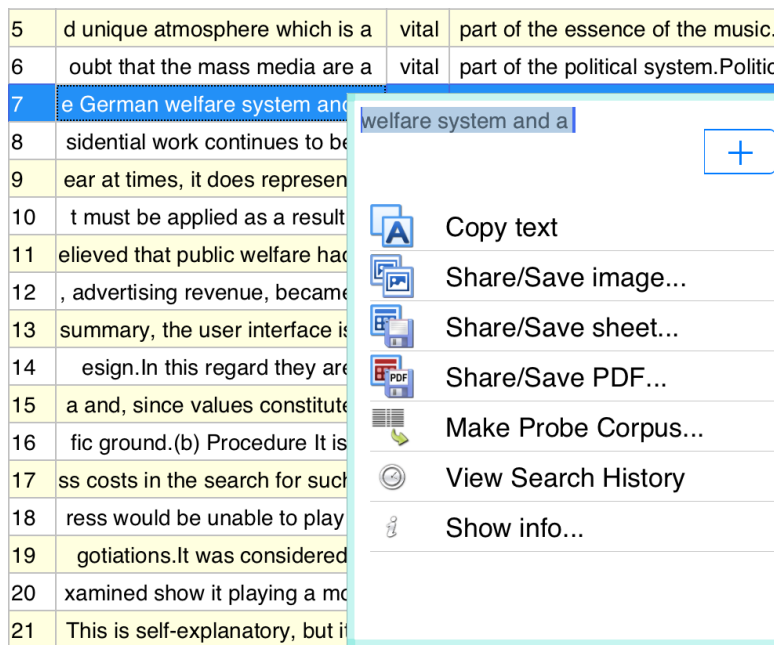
| 5 | d unique atmosphere which is a | vital | part of the essence of the music. |
|---|---|---|---|
| 6 | oubt that the mass media are a | vital | part of the political system.Politic |
| 7 | e German welfare system and | | |
| 8 | sidential work continues to be | | |
| 9 | ear at times, it does represen | | |
| 10 | t must be applied as a result | | |
| 11 | elieved that public welfare had | | |
| 12 | , advertising revenue, became | | |
| 13 | summary, the user interface is | | |
| 14 | esign.In this regard they are | | |
| 15 | a and, since values constitute | | |
| 16 | fic ground.(b) Procedure It is | | |
| 17 | ss costs in the search for such | | |
| 18 | ress would be unable to play | | |
| 19 | gotiations.It was considered | | |
| 20 | xamined show it playing a mo | | |
| 21 | This is self-explanatory, but it | | |

welfare system and a

+

Copy text
Share/Save image...
Share/Save sheet...
Share/Save PDF...
Make Probe Corpus...
View Search History
Show info...